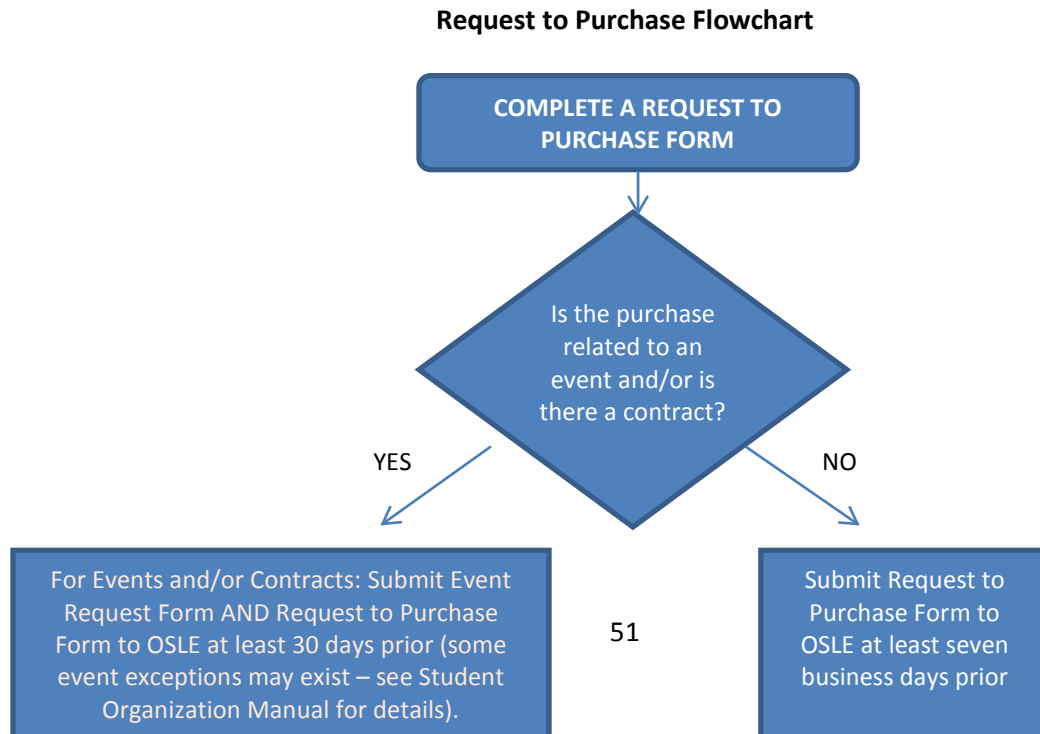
Request to Purchase Flowchart

COMPLETE A REQUEST TO PURCHASE FORM

Is the purchase related to an event and/or is there a contract?

YES

NO

For Events and/or Contracts: Submit Event Request Form AND Request to Purchase Form to OSLE at least 30 days prior (some event exceptions may exist – see Student Organization Manual for details).

51

Submit Request to Purchase Form to OSLE at least seven business days prior